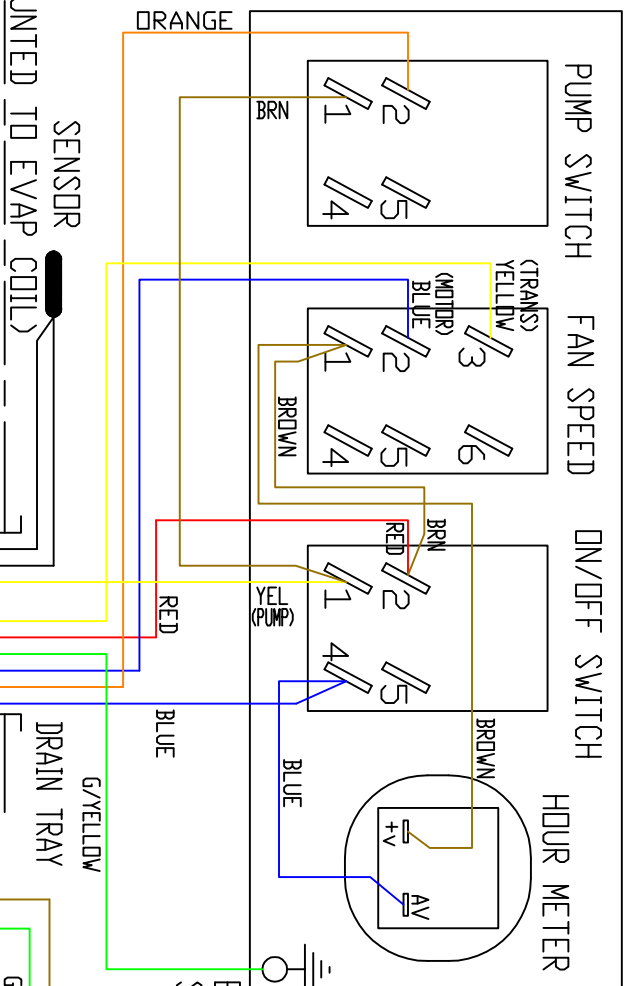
ORANGE
PUMP SWITCH
BRN
1
2
4
5
UNTED TO EVAP COIL)
SENSOR
(TRANS) YELLOW
(MOTOR) BLUE
FAN SPEED
1
2
3
BROWN
4
5
6
BRN
RED
ON/OFF SWITCH
YEL (PUMP)
1
2
RED
4
5
BLUE
BROWN
DRAIN TRAY
G/YELLOW
BLUE
HOUR METER
+V
AV